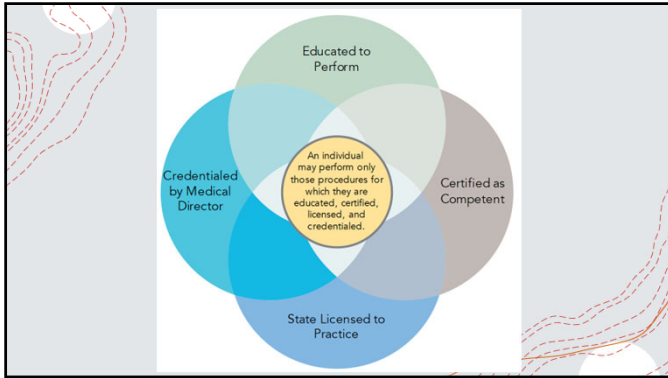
Educated to Perform

Credentialed by Medical Director

An individual may perform only those procedures for which they are educated, certified, licensed, and credentialed.

Certified as Competent

State Licensed to Practice